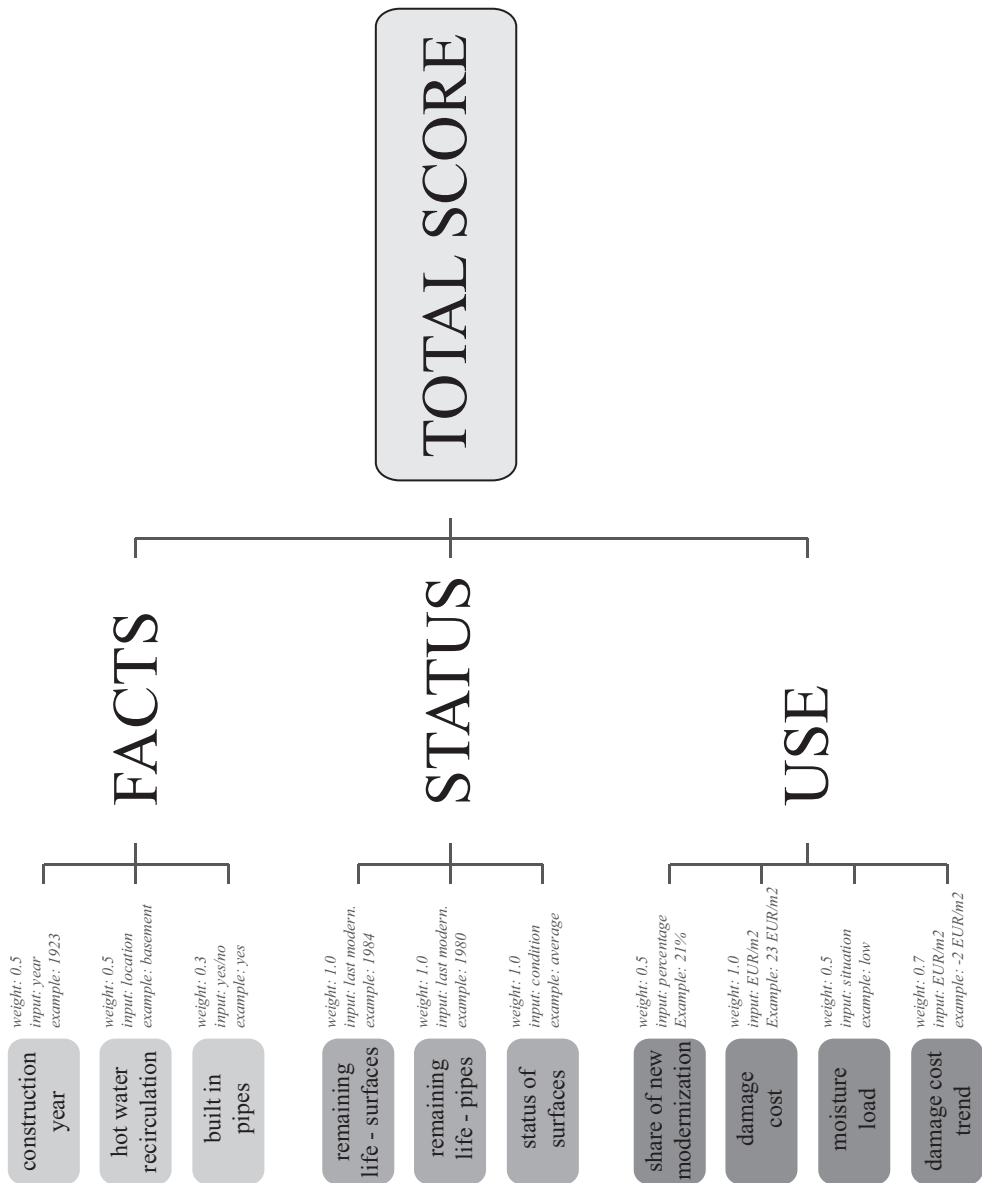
TOTAL SCORE

FACTS

STATUS

USE

construction year
weight: 0.5
input: year
example: 1923

hot water recirculation
weight: 0.5
input: location
example: basement

built in pipes
weight: 0.3
input: yes/no
example: yes

remaining life - surfaces
weight: 1.0
input: last modern.
example: 1984

remaining life - pipes
weight: 1.0
input: last modern.
example: 1980

status of surfaces
weight: 1.0
input: condition
example: average

share of new modernization
weight: 0.5
input: percentage
Example: 21%

damage cost
weight: 1.0
input: EUR/m2
Example: 23 EUR/m2

moisture load
weight: 0.5
input: situation
example: low

damage cost trend
weight: 0.7
input: EUR/m2
example: -2 EUR/m2